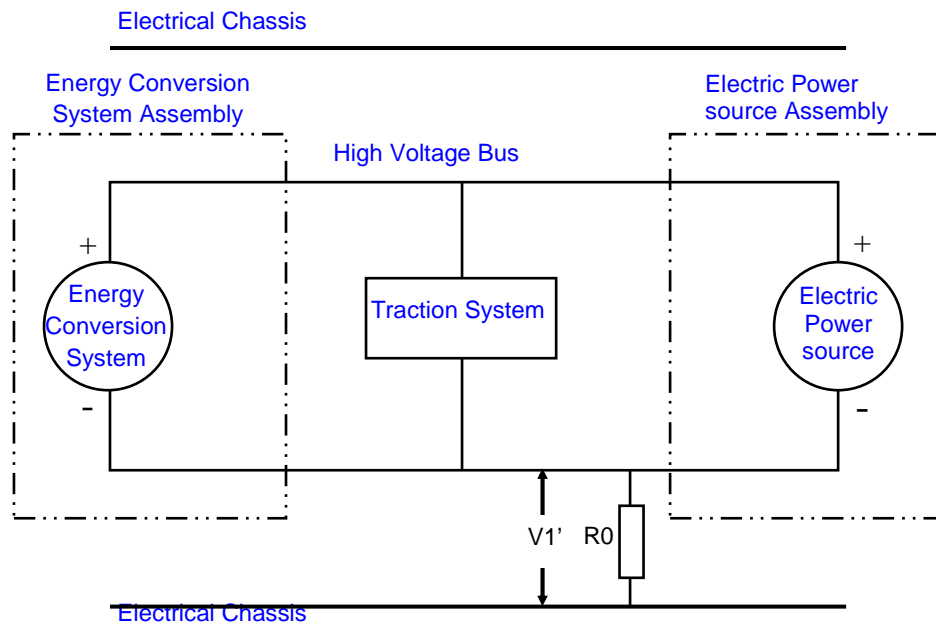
Electrical Chassis

Energy Conversion System Assembly

Electric Power source Assembly

High Voltage Bus

+

Energy Conversion System

-

Traction System

+

Electric Power source

-

V1'

R0

Electrical Chassis